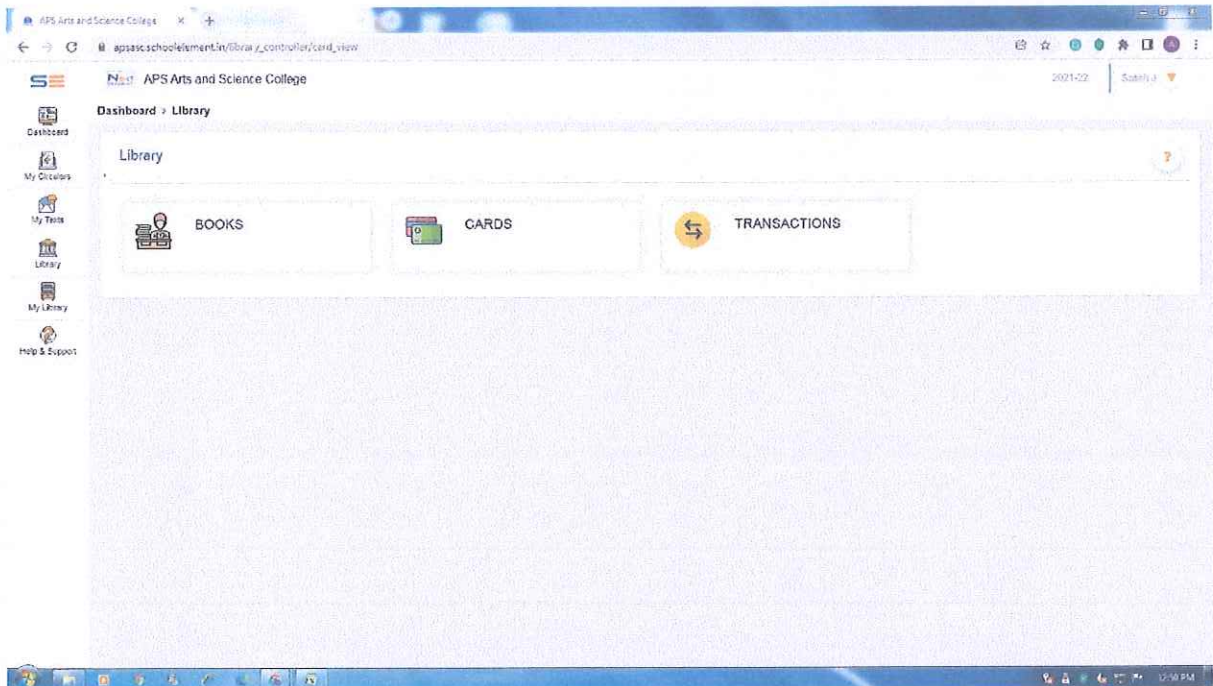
APS Arts and Science College ×

apsasc.schoolelement.in/library_controller/card_view

SE

Next APS Arts and Science College

2021-22

Suresh J

Dashboard

My Circulars

My Tests

Library

My Library

Help & Support

Dashboard › Library

Library

?

BOOKS

CARDS

TRANSACTIONS

12:50 PM